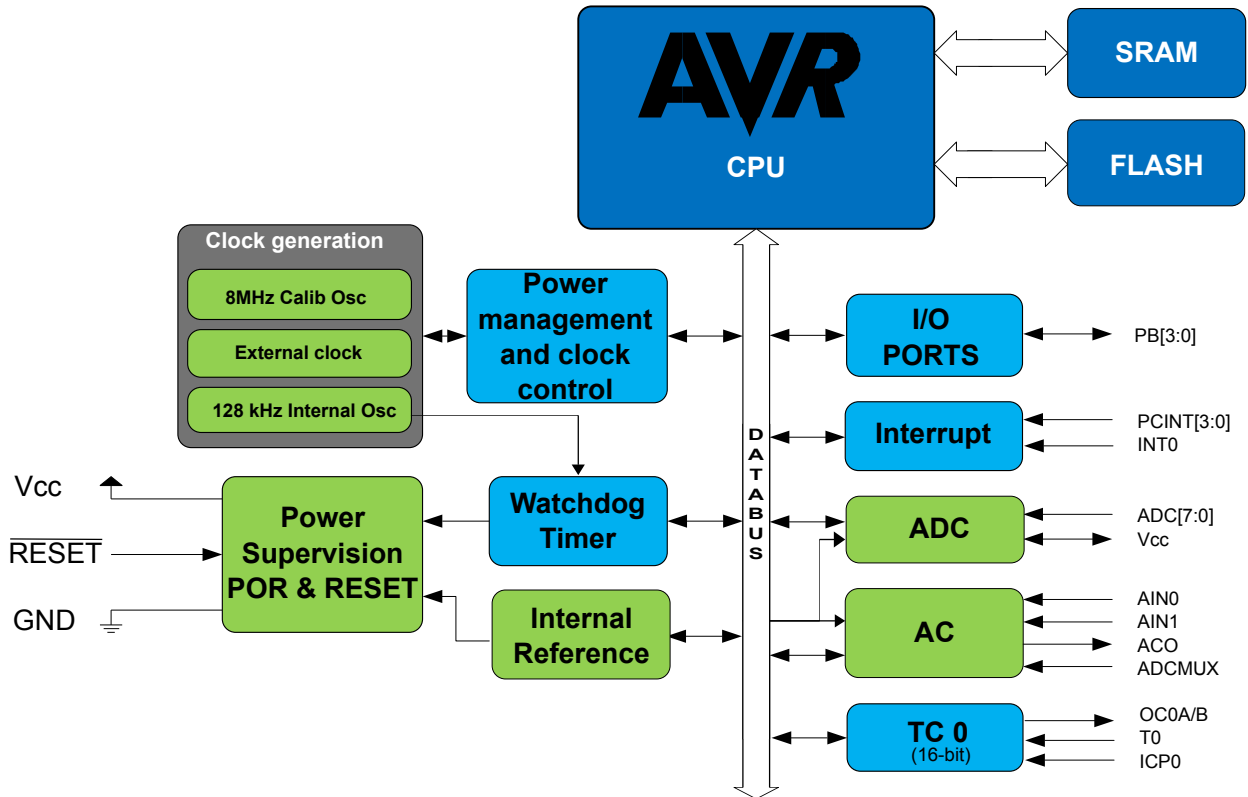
AVR
CPU

SRAM

FLASH

Clock generation
8MHz Calib Osc
External clock
128 kHz Internal Osc

Power management and clock control

I/O PORTS
PB[3:0]

DATABUS

Interrupt
PCINT[3:0]
INT0

Vcc
$\overline{\text{RESET}}$
GND

Power Supervision POR & RESET

Watchdog Timer

ADC
ADC[7:0]
Vcc

Internal Reference

AC
AIN0
AIN1
ACO
ADCMUX

TC 0
(16-bit)
OC0A/B
T0
ICP0